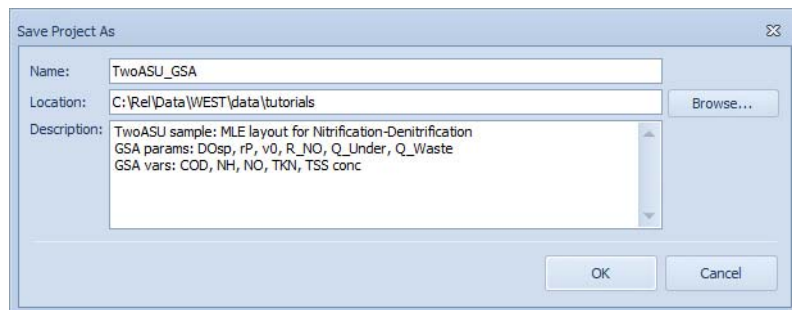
Save Project As

Name: TwoASU_GSA

Location: C:\Rel\Data\WEST\data\tutorials

Browse...

Description: TwoASU sample: MLE layout for Nitrification-Denitrification
GSA params: DOsp, rP, v0, R_NO, Q_Under, Q_Waste
GSA vars: COD, NH, NO, TKN, TSS conc

OK

Cancel